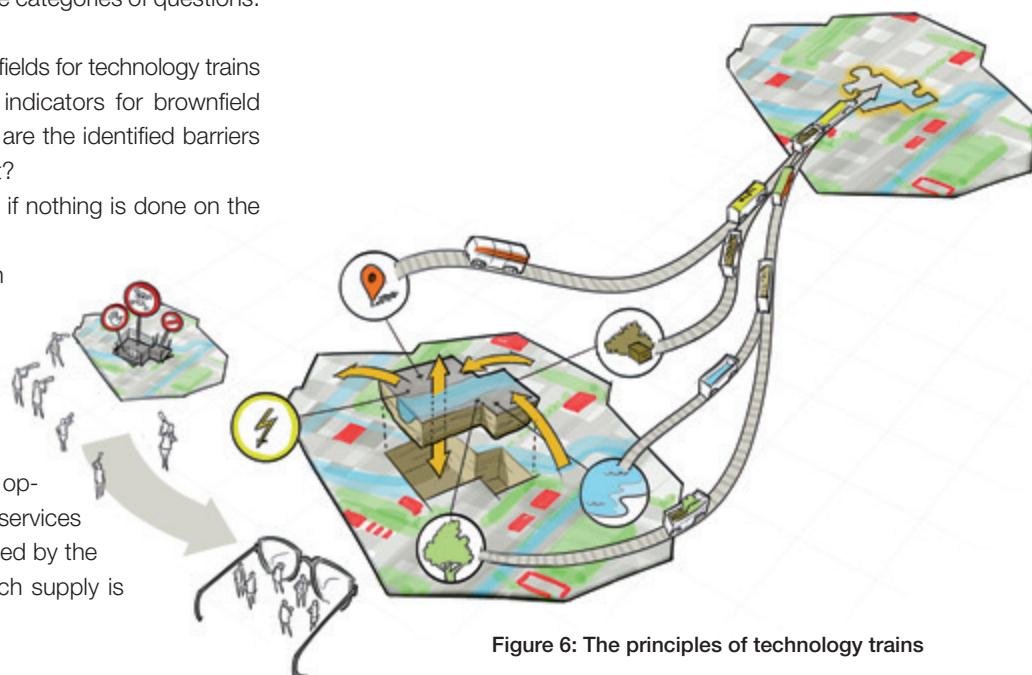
e categories of questions:

fields for technology trains indicators for brownfield are the identified barriers ?

if nothing is done on the

n

op-
services
ed by the
ch supply is

Figure 6: The principles of technology trains